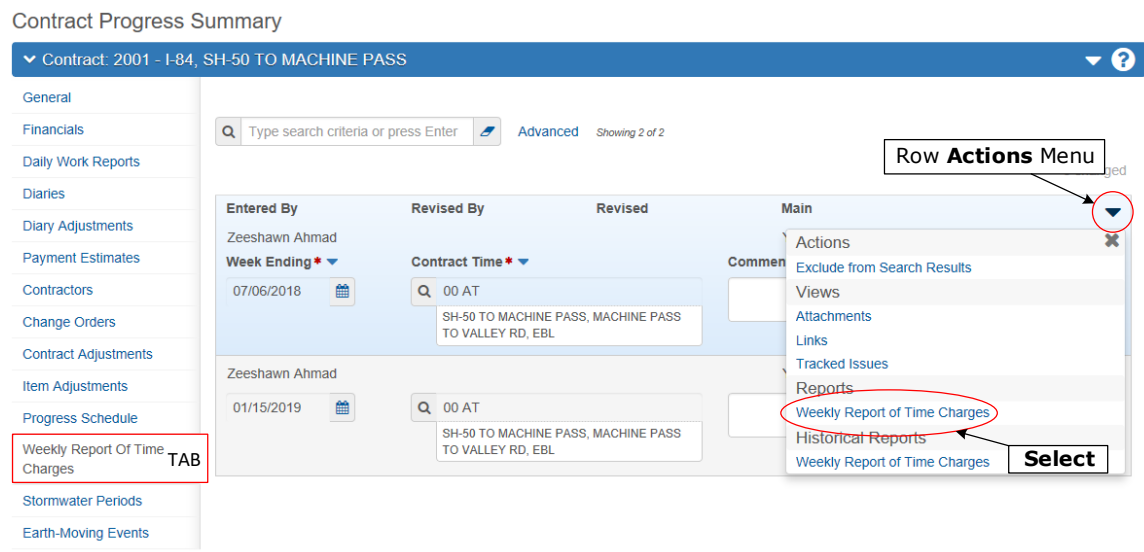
Contract Progress Summary

Contract: 2001 - I-84, SH-50 TO MACHINE PASS

General
Financials
Daily Work Reports
Diaries
Diary Adjustments
Payment Estimates
Contractors
Change Orders
Contract Adjustments
Item Adjustments
Progress Schedule
Weekly Report Of Time Charges TAB
Stormwater Periods
Earth-Moving Events

Type search criteria or press Enter
Advanced
Showing 2 of 2

Row **Actions** Menu

Entered By
Revised By
Revised
Main

Zeeshawn Ahmad
Week Ending *
Contract Time *
Commen
07/06/2018
00 AT
SH-50 TO MACHINE PASS, MACHINE PASS TO VALLEY RD, EBL

Zeeshawn Ahmad
01/15/2019
00 AT
SH-50 TO MACHINE PASS, MACHINE PASS TO VALLEY RD, EBL

Actions
Exclude from Search Results
Views
Attachments
Links
Tracked Issues
Reports
Weekly Report of Time Charges
Historical Reports
Weekly Report of Time Charges

**Select**